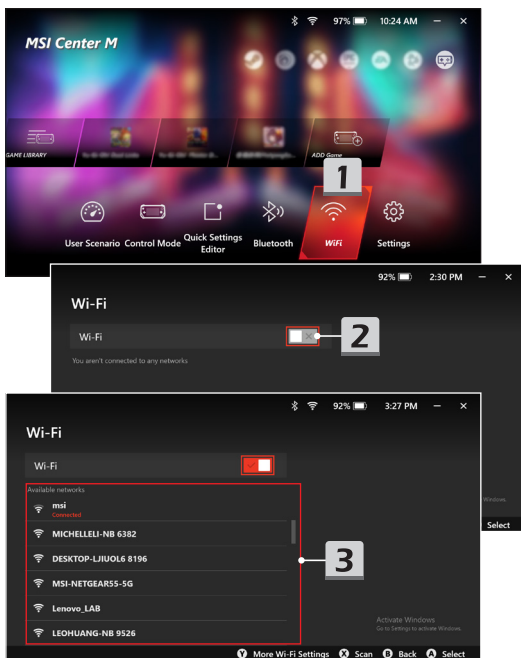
97% 10:24 AM — ×

MSI Center M

GAME LIBRARY

ADD Game

1

User Scenario Control Mode Quick Settings Editor Bluetooth WiFi Settings

92% 2:30 PM — ×

Wi-Fi

Wi-Fi

2

You aren't connected to any networks

92% 3:27 PM — ×

Wi-Fi

Wi-Fi

Available networks

msi
Connected

MICHELLELI-NB 6382

DESKTOP-LJIUOL6 8196

MSI-NETGEAR55-5G

Lenovo_LAB

LEOHUANG-NB 9526

3

Activate Windows
Go to Settings to activate Windows.

Windows.

Select

Y More Wi-Fi Settings X Scan B Back A Select